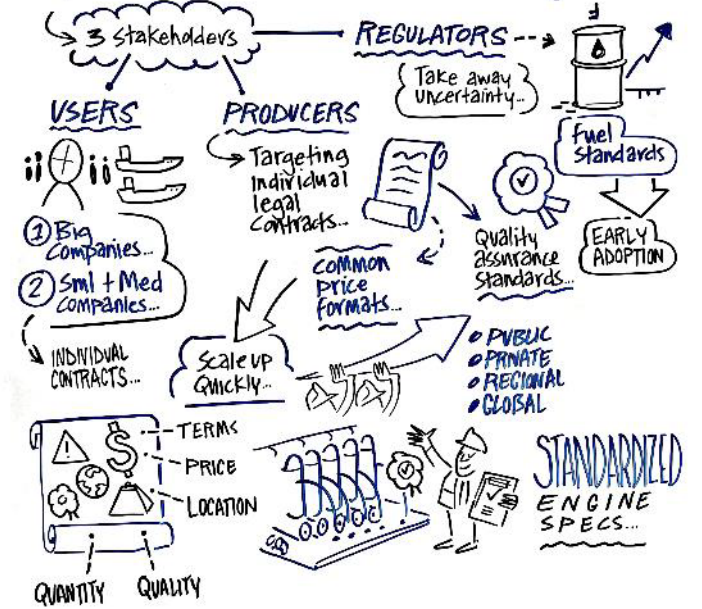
3 stakeholders

REGULATORS

Take away uncertainty...

USERS

PRODUCERS

Targeting individual legal contracts...

Fuel standards

1 Big Companies...

2 Sml + Med Companies...

Quality assurance standards...

EARLY ADOPTION

COMMON PRICE FORMATS...

INDIVIDUAL CONTRACTS...

Scale up Quickly...

• PUBLIC
• PRIVATE
• REGIONAL
• GLOBAL

TERMS

PRICE

LOCATION

STANDARDIZED ENGINE SPECS...

QUANTITY

QUALITY